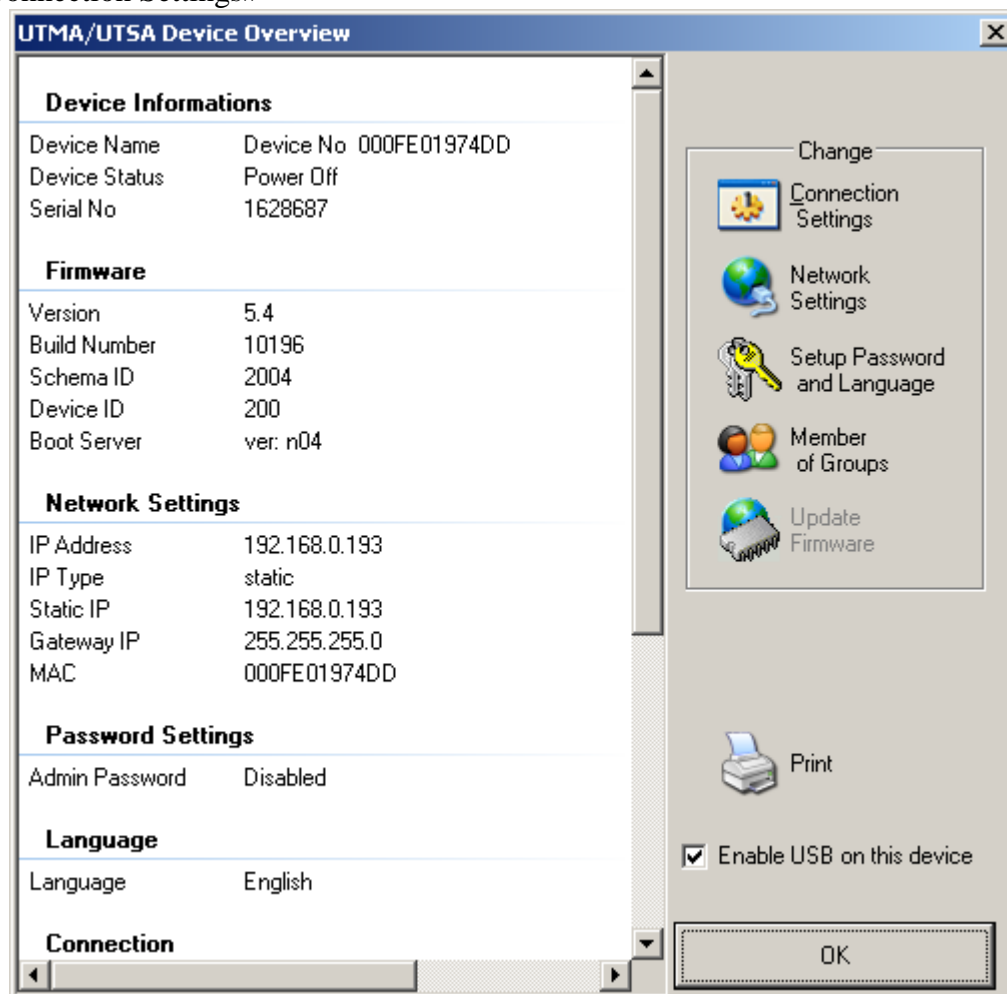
UTMA/UTSA Device Overview

Device Informations

| | |
|---|---|
| Device Name | Device No 000FE01974DD |
| Device Status | Power Off |
| Serial No | 1628687 |

Firmware

| | |
|---|---|
| Version | 5.4 |
| Build Number | 10196 |
| Schema ID | 2004 |
| Device ID | 200 |
| Boot Server | ver: n04 |

Network Settings

| | |
|---|---|
| IP Address | 192.168.0.193 |
| IP Type | static |
| Static IP | 192.168.0.193 |
| Gateway IP | 255.255.255.0 |
| MAC | 000FE01974DD |

Password Settings

| | |
|---|---|
| Admin Password | Disabled |

Language

| | |
|---|---|
| Language | English |

Connection

Change

Connection Settings

Network Settings

Setup Password and Language

Member of Groups

Update Firmware

Print

Enable USB on this device

OK